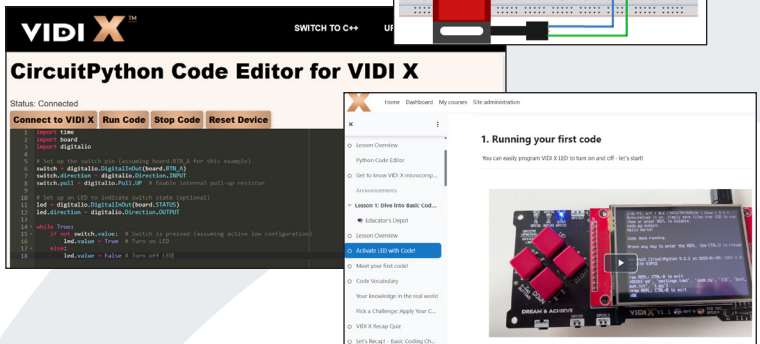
VIDI X™

SWITCH TO C++

UP

CircuitPython Code Editor for VIDI X

Status: Connected

Connect to VIDI X Run Code Stop Code Reset Device

1 import time
2 import board
3 import digitalio
4
5 # Set up the switch pin (assuming board.BTN_A for this example)
6 switch = digitalio.DigitalInOut(board.BTN_A)
7 switch.direction = digitalio.Direction.INPUT
8 switch.pull = digitalio.Pull.UP # Enable internal pull-up resistor
9
10 # Set up an LED to indicate switch state (optional)
11 led = digitalio.DigitalInOut(board.STATUS)
12 led.direction = digitalio.Direction.OUTPUT
13
14 while True:
15 if not switch.value: # Switch is pressed (assuming active low configuration)
16 led.value = True # Turn on LED
17 else:
18 led.value = False # Turn off LED

Home Dashboard My courses Site administration

×

Lesson Overview

Python Code Editor

Get to know VIDI X microcomp...

Announcements

Lesson 1: Dive Into Basic Cod...

Educator's Depot

Lesson Overview

Activate LED with Code!

Meet your first code!

Code Vocabulary

Your knowledge in the real world

Pick a Challenge: Apply Your C...

VIDI X Recap Quiz

Let's Recap! - Basic Coding Ch...

1. Running your first code

You can easily program VIDI X LED to turn on and off - let's start!

DREAM & ACHIEVE